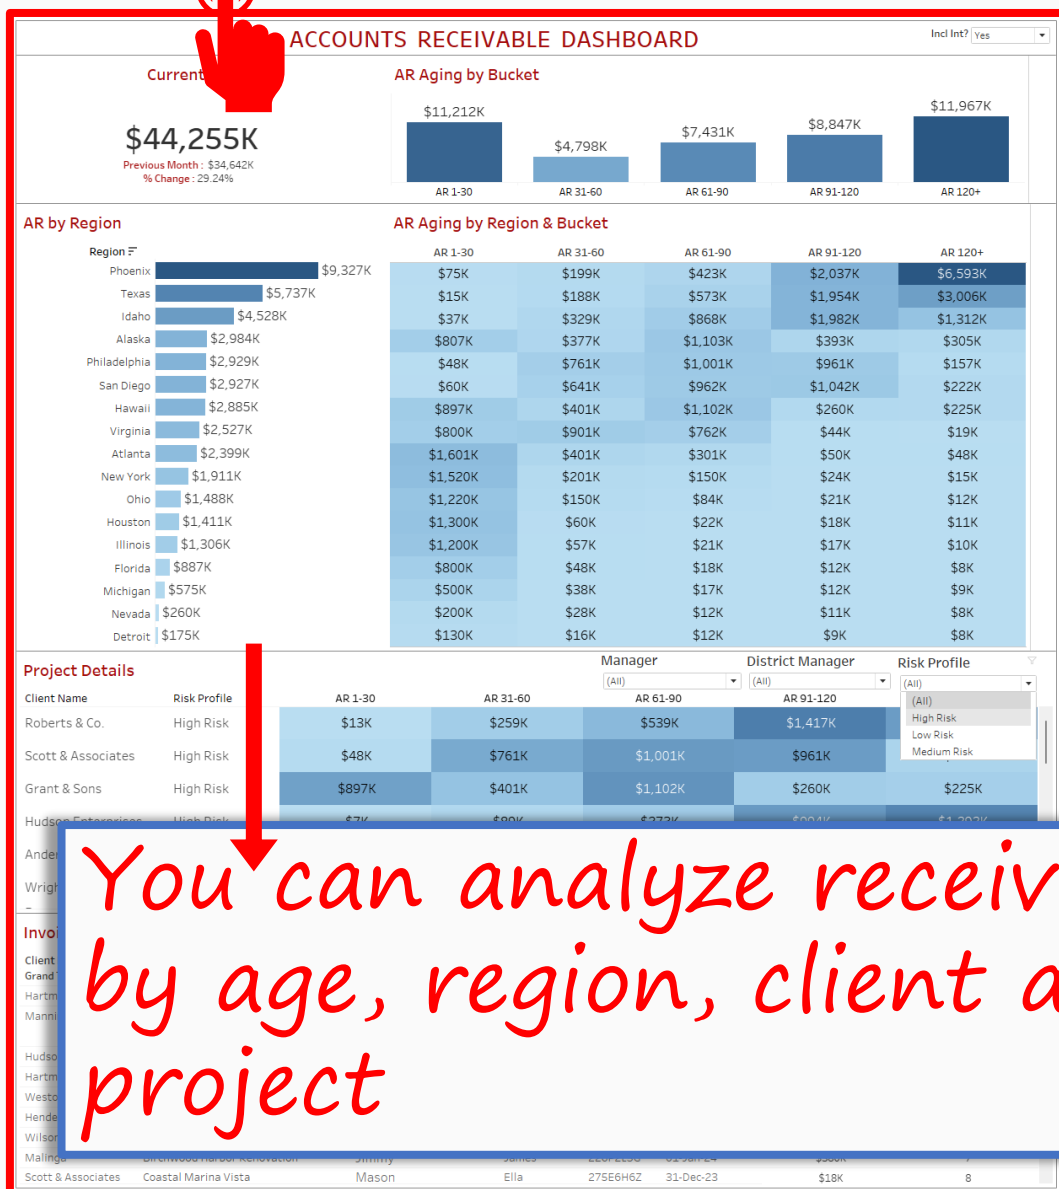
ACCOUNTS RECEIVABLE DASHBOARD

Incl Int? Yes

Current

$44,255K

Previous Month : $34,642K
% Change : 29.24%

AR Aging by Bucket

| $11,212K | $4,798K | $7,431K | $8,847K | $11,967K |
|---|---|---|---|---|
| AR 1-30 | AR 31-60 | AR 61-90 | AR 91-120 | AR 120+ |

AR by Region

| Region | |
|---|---|
| Phoenix | $9,327K |
| Texas | $5,737K |
| Idaho | $4,528K |
| Alaska | $2,984K |
| Philadelphia | $2,929K |
| San Diego | $2,927K |
| Hawaii | $2,885K |
| Virginia | $2,527K |
| Atlanta | $2,399K |
| New York | $1,911K |
| Ohio | $1,488K |
| Houston | $1,411K |
| Illinois | $1,306K |
| Florida | $887K |
| Michigan | $575K |
| Nevada | $260K |
| Detroit | $175K |

AR Aging by Region & Bucket

| AR 1-30 | AR 31-60 | AR 61-90 | AR 91-120 | AR 120+ |
|---|---|---|---|---|
| $75K | $199K | $423K | $2,037K | $6,593K |
| $15K | $188K | $573K | $1,954K | $3,006K |
| $37K | $329K | $868K | $1,982K | $1,312K |
| $807K | $377K | $1,103K | $393K | $305K |
| $48K | $761K | $1,001K | $961K | $157K |
| $60K | $641K | $962K | $1,042K | $222K |
| $897K | $401K | $1,102K | $260K | $225K |
| $800K | $901K | $762K | $44K | $19K |
| $1,601K | $401K | $301K | $50K | $48K |
| $1,520K | $201K | $150K | $24K | $15K |
| $1,220K | $150K | $84K | $21K | $12K |
| $1,300K | $60K | $22K | $18K | $11K |
| $1,200K | $57K | $21K | $17K | $10K |
| $800K | $48K | $18K | $12K | $8K |
| $500K | $38K | $17K | $12K | $9K |
| $200K | $28K | $12K | $11K | $8K |
| $130K | $16K | $12K | $9K | $8K |

Project Details

Manager (All)
District Manager (All)
Risk Profile (All)
(All)
High Risk
Low Risk
Medium Risk

| Client Name | Risk Profile | AR 1-30 | AR 31-60 | AR 61-90 | AR 91-120 | |
|---|---|---|---|---|---|---|
| Roberts & Co. | High Risk | $13K | $259K | $539K | $1,417K | |
| Scott & Associates | High Risk | $48K | $761K | $1,001K | $961K | |
| Grant & Sons | High Risk | $897K | $401K | $1,102K | $260K | $225K |
| Hudson Enterprises | High Risk | $7K | $89K | $273K | $994K | $1,392K |

Ander
Wrigh
Invoi
Client
Grand
Hartm
Manni
Hudso
Hartm
Westo
Hende
Wilson
Malinge Birchwood Harbor Renovation Jimmy James 22GF2E5B 01-Jan-24 $58K 7
Scott & Associates Coastal Marina Vista Mason Ella 275E6H6Z 31-Dec-23 $18K 8

You can analyze receiv by age, region, client a project